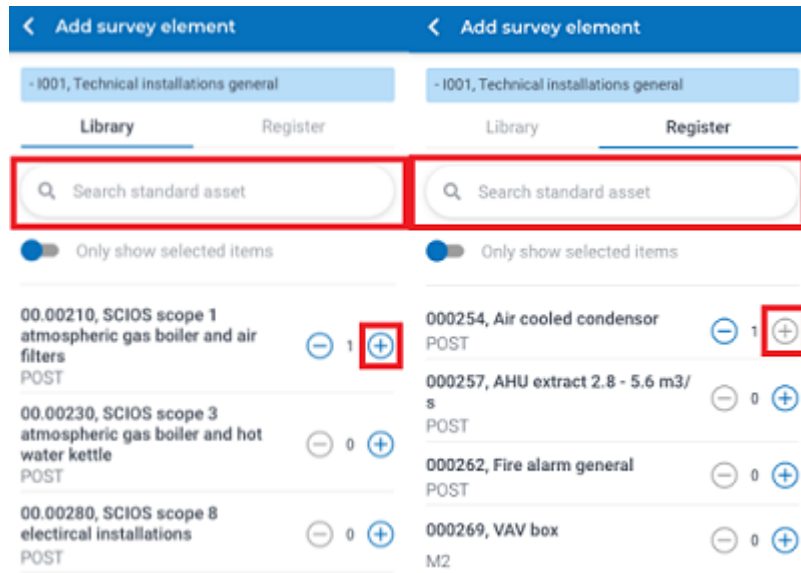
Add survey element

- I001, Technical installations general

Library

Register

Search standard asset

Only show selected items

00.00210, SCIOS scope 1 atmospheric gas boiler and air filters
POST
1

00.00230, SCIOS scope 3 atmospheric gas boiler and hot water kettle
POST
0

00.00280, SCIOS scope 8 electircal installations
POST
0

Add survey element

- I001, Technical installations general

Library

Register

Search standard asset

Only show selected items

000254, Air cooled condensor
POST
1

000257, AHU extract 2.8 - 5.6 m3/s
POST
0

000262, Fire alarm general
POST
0

000269, VAV box
M2
0